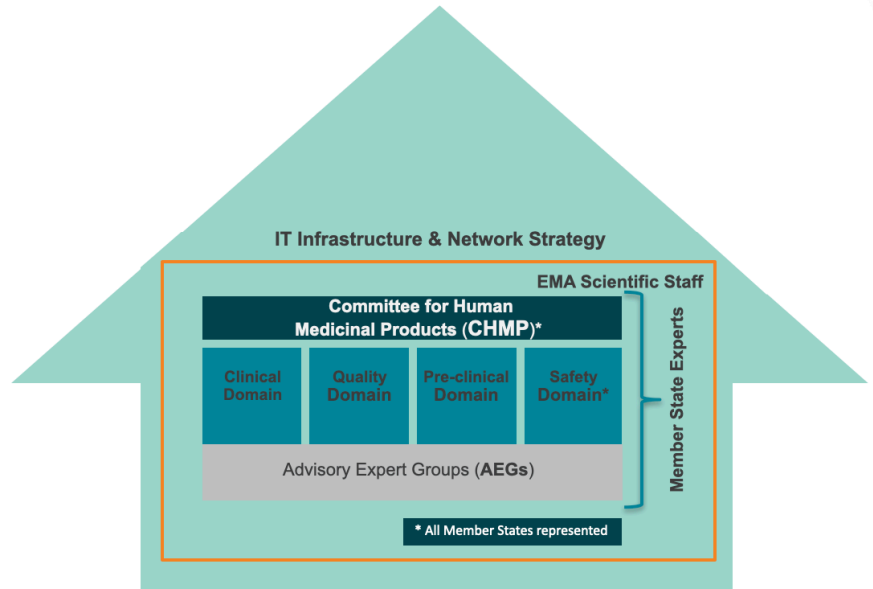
IT Infrastructure & Network Strategy

EMA Scientific Staff

Committee for Human Medicinal Products (CHMP)*

Clinical Domain

Quality Domain

Pre-clinical Domain

Safety Domain*

Advisory Expert Groups (AEGs)

Member State Experts

* All Member States represented